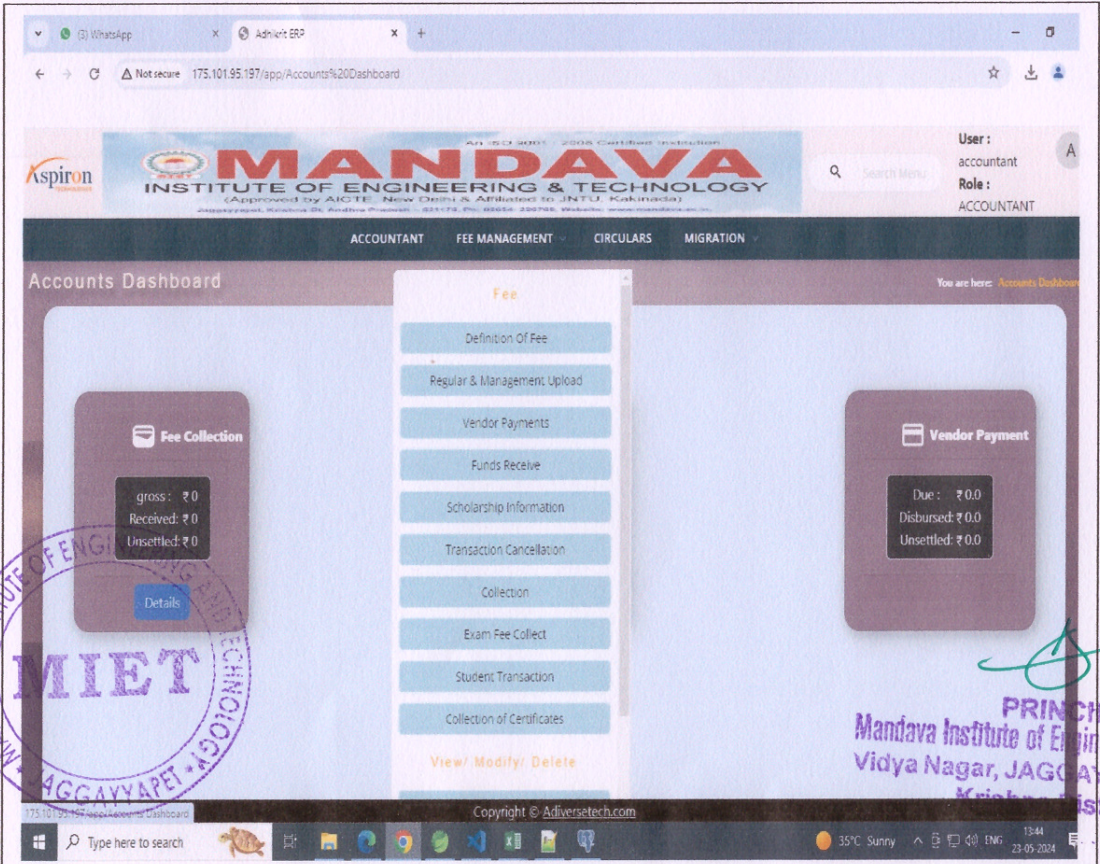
(1) WhatsApp
Adhikrit ERP
Not secure 175.101.95.197/app/Accounts%20Dashboard

Aspiron

An ISO 9001 : 2008 Certified Institution
MANDAVA
INSTITUTE OF ENGINEERING & TECHNOLOGY
(Approved by AICTE, New Delhi & Affiliated to JNTU, Kakinada)
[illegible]

Search Menu

User : accountant
Role : ACCOUNTANT

ACCOUNTANT
FEE MANAGEMENT
CIRCULARS
MIGRATION

Accounts Dashboard

You are here: Accounts Dashboard

Fee
Definition Of Fee
Regular & Management Upload
Vendor Payments
Funds Receive
Scholarship Information
Transaction Cancellation
Collection
Exam Fee Collect
Student Transaction
Collection of Certificates
View/ Modify/ Delete

Fee Collection
gross : ₹ 0
Received: ₹ 0
Unsettled: ₹ 0
Details

Vendor Payment
Due : ₹ 0.0
Disbursed: ₹ 0.0
Unsettled: ₹ 0.0

MIET
INSTITUTE OF ENGINEERING AND TECHNOLOGY
JAGGAYYAPET

PRINC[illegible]
Mandava Institute of Engi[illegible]
Vidya Nagar, JAGGA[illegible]
Krishna Dist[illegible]

175.101.95.197/app/Accounts Dashboard
Copyright © Adiversetech.com

Type here to search
35°C Sunny
ENG
13:44
23-05-2024